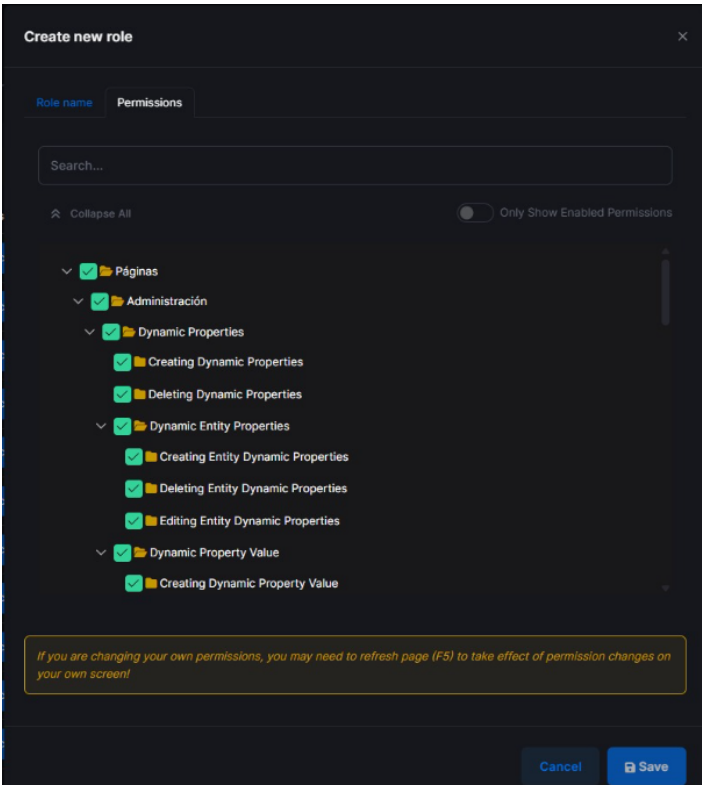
Create new role

×

Role name Permissions

Search...

Collapse All

Only Show Enabled Permissions

Páginas

Administración

Dynamic Properties

Creating Dynamic Properties

Deleting Dynamic Properties

Dynamic Entity Properties

Creating Entity Dynamic Properties

Deleting Entity Dynamic Properties

Editing Entity Dynamic Properties

Dynamic Property Value

Creating Dynamic Property Value

If you are changing your own permissions, you may need to refresh page (F5) to take effect of permission changes on your own screen!

Cancel

Save